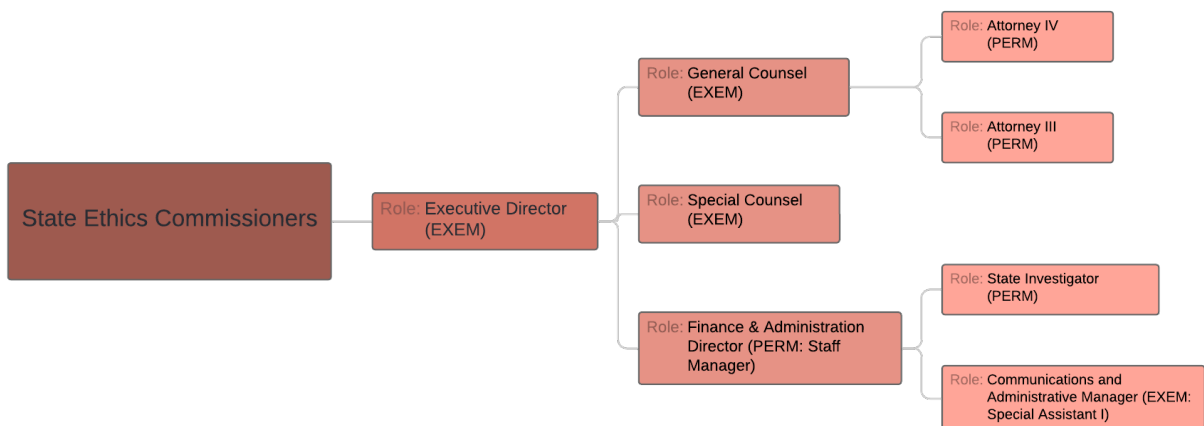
State Ethics Commissioners

Role: Executive Director (EXEM)

Role: General Counsel (EXEM)

Role: Attorney IV (PERM)

Role: Attorney III (PERM)

Role: Special Counsel (EXEM)

Role: Finance & Administration Director (PERM: Staff Manager)

Role: State Investigator (PERM)

Role: Communications and Administrative Manager (EXEM: Special Assistant I)